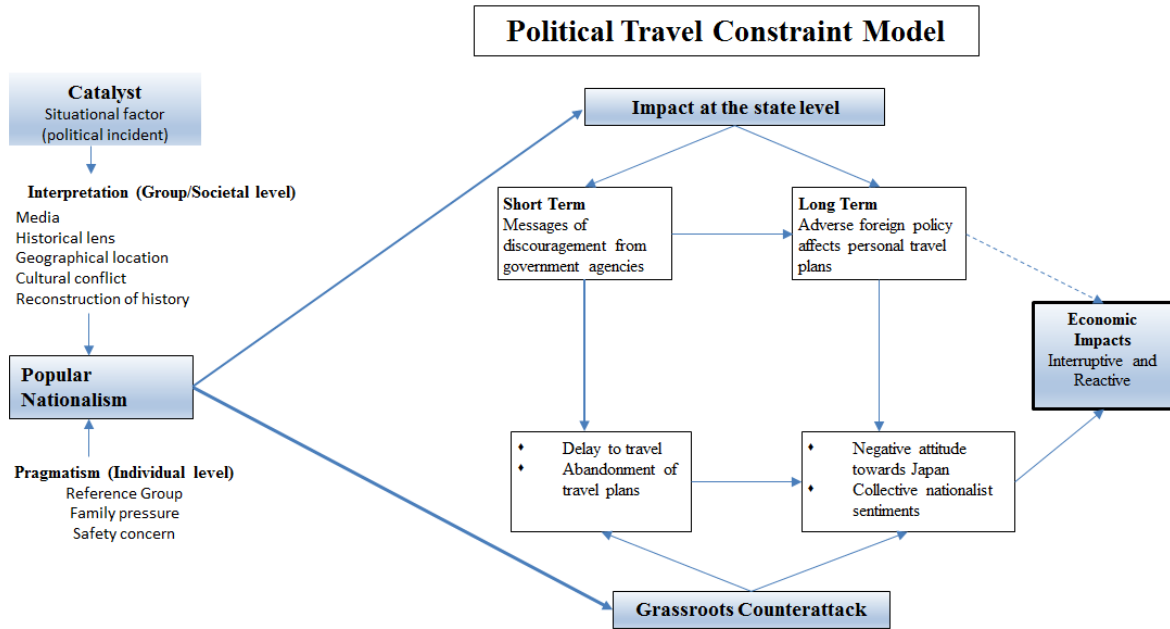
Political Travel Constraint Model

Catalyst
Situational factor
(political incident)

Interpretation (Group/Societal level)
Media
Historical lens
Geographical location
Cultural conflict
Reconstruction of history

Popular Nationalism

Pragmatism (Individual level)
Reference Group
Family pressure
Safety concern

Impact at the state level

Short Term
Messages of discouragement from government agencies

Long Term
Adverse foreign policy affects personal travel plans

Economic Impacts
Interruptive and Reactive

- Delay to travel
- Abandonment of travel plans

- Negative attitude towards Japan
- Collective nationalist sentiments

Grassroots Counterattack